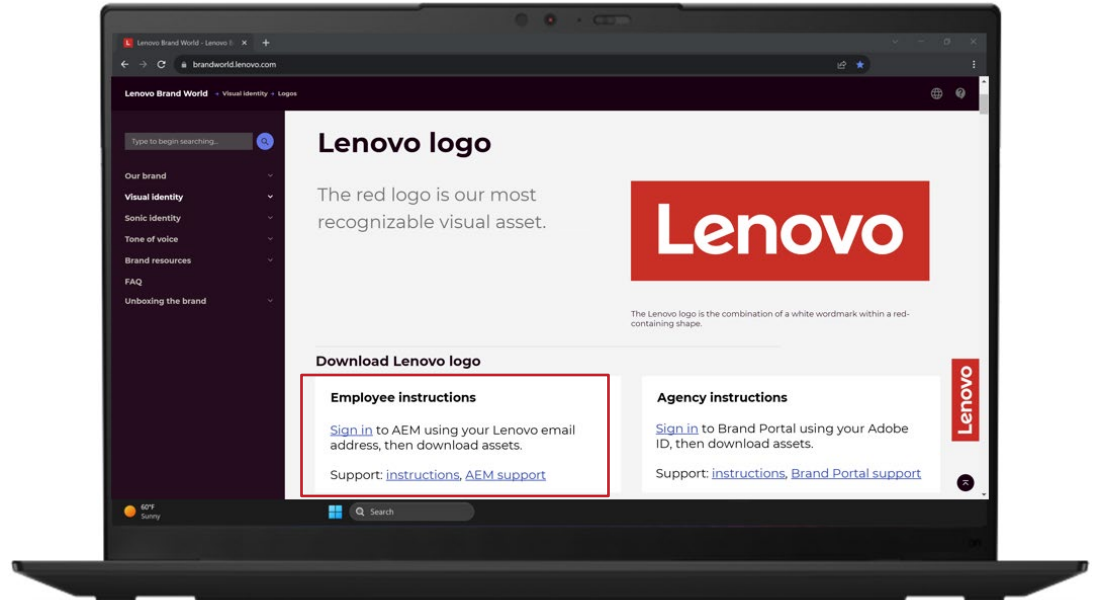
Lenovo Brand World - Lenovo B ×

brandworld.lenovo.com

Lenovo Brand World → Visual identity → Logos

Type to begin searching...

Our brand
Visual identity
Sonic identity
Tone of voice
Brand resources
FAQ
Unboxing the brand

Lenovo logo

The red logo is our most recognizable visual asset.

Lenovo

The Lenovo logo is the combination of a white wordmark within a red-containing shape.

Download Lenovo logo

Employee instructions

Sign in to AEM using your Lenovo email address, then download assets.

Support: instructions, AEM support

Agency instructions

Sign in to Brand Portal using your Adobe ID, then download assets.

Support: instructions, Brand Portal support

Lenovo

60°F
Sunny

Search